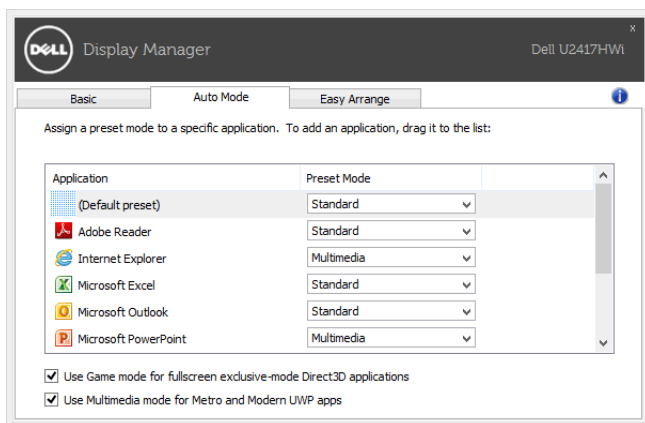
DELL Display Manager Dell U2417HWi

x

Basic | Auto Mode | Easy Arrange

Assign a preset mode to a specific application. To add an application, drag it to the list:

| Application | Preset Mode |
|---|---|
| (Default preset) | Standard |
| Adobe Reader | Standard |
| Internet Explorer | Multimedia |
| Microsoft Excel | Standard |
| Microsoft Outlook | Standard |
| Microsoft PowerPoint | Multimedia |

Use Game mode for fullscreen exclusive-mode Direct3D applications

Use Multimedia mode for Metro and Modern UWP apps